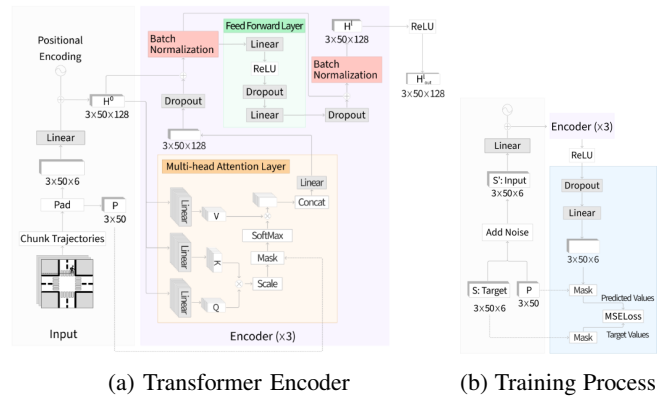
Positional Encoding

Batch Normalization

Feed Forward Layer

Linear

ReLU

Dropout

Linear

$H^l$
3×50×128

ReLU

Batch Normalization

Dropout

$H^l_{out}$
3×50×128

$H^0$
3×50×128

Dropout

3×50×128

Linear

3×50×6

Pad

P
3×50

Chunk Trajectories

Input

Multi-head Attention Layer

Linear

Linear

V

Concat

SoftMax

Linear

K

Mask

Linear

Scale

Q

Encoder (×3)

Linear

S': Input
3×50×6

Add Noise

S: Target
3×50×6

P
3×50

Encoder (×3)

ReLU

Dropout

Linear

3×50×6

Mask

Predicted Values

MSELoss

Target Values

Mask

(a) Transformer Encoder

(b) Training Process